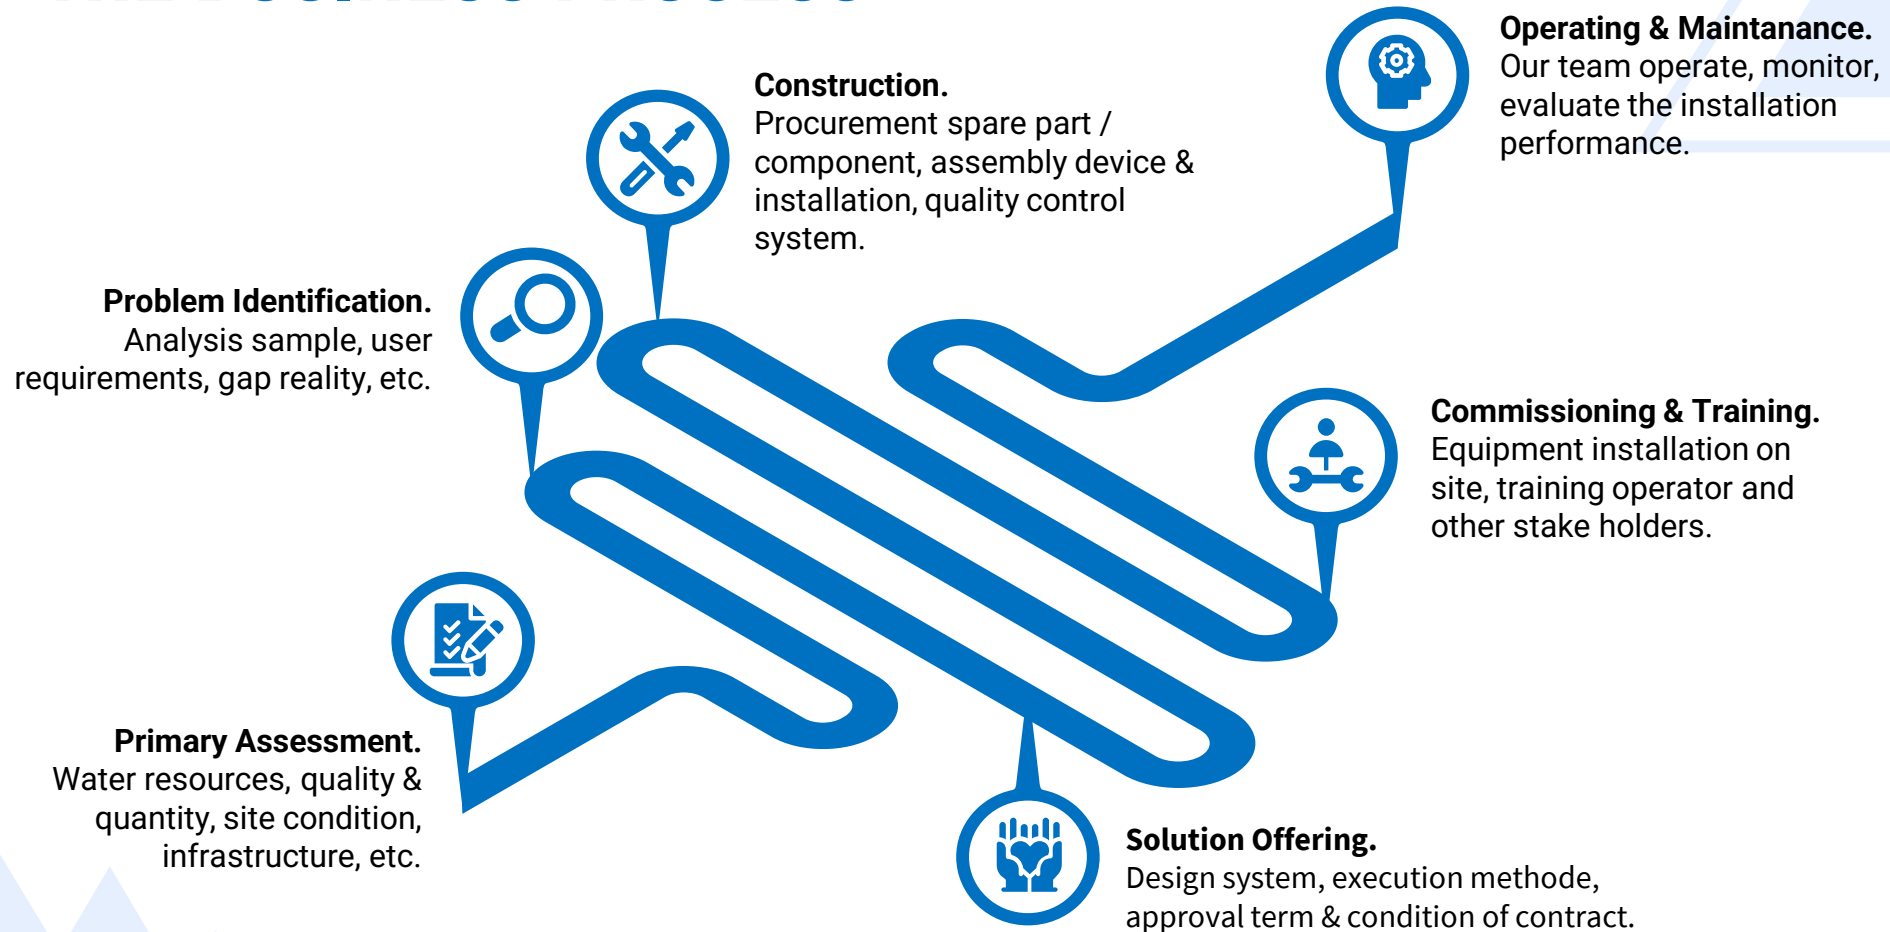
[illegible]

**Operating & Maintanance.**
Our team operate, monitor, evaluate the installation performance.

**Construction.**
Procurement spare part / component, assembly device & installation, quality control system.

**Problem Identification.**
Analysis sample, user requirements, gap reality, etc.

**Commissioning & Training.**
Equipment installation on site, training operator and other stake holders.

**Primary Assessment.**
Water resources, quality & quantity, site condition, infrastructure, etc.

**Solution Offering.**
Design system, execution methode, approval term & condition of contract.